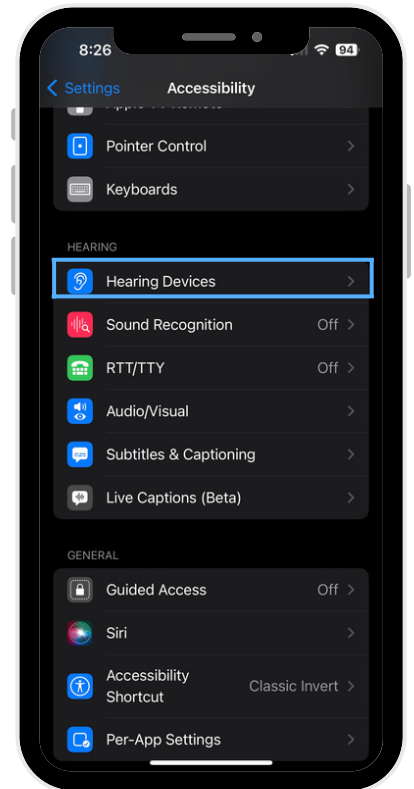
8:26
94
Settings Accessibility
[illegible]
Pointer Control
Keyboards

HEARING
Hearing Devices
Sound Recognition Off
RTT/TTY Off
Audio/Visual
Subtitles & Captioning
Live Captions (Beta)

GENERAL
Guided Access Off
Siri
Accessibility Shortcut Classic Invert
Per-App Settings